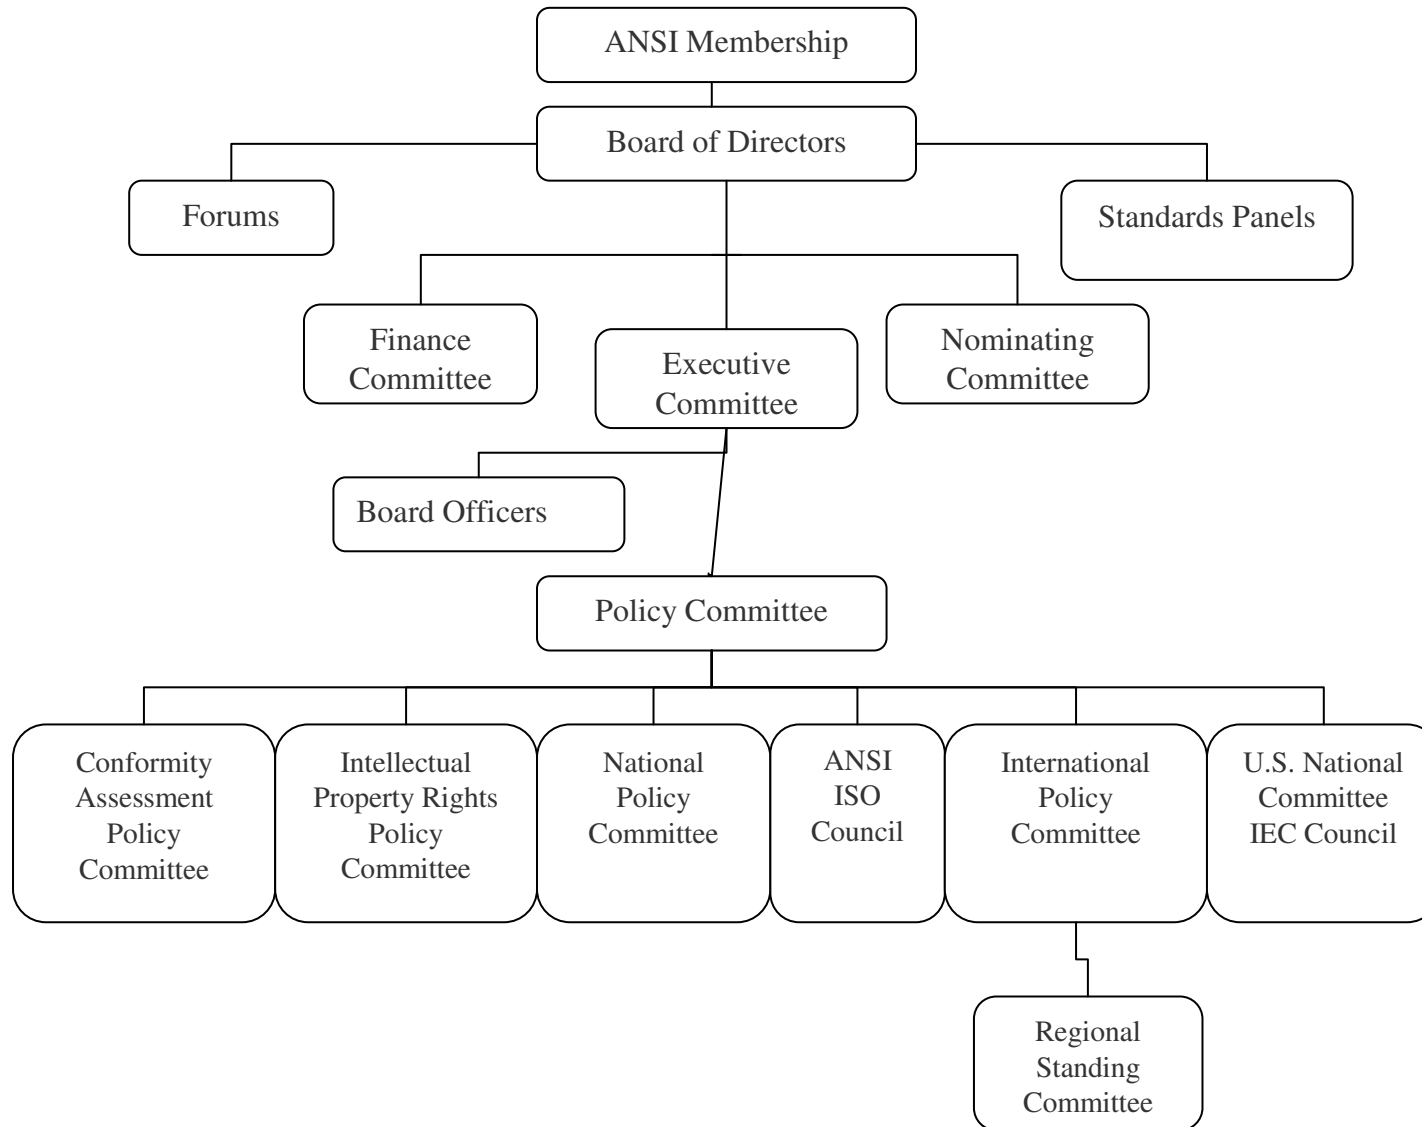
ANSI Membership

Board of Directors

Forums

Standards Panels

Finance Committee

Executive Committee

Nominating Committee

Board Officers

Policy Committee

Conformity Assessment Policy Committee

Intellectual Property Rights Policy Committee

National Policy Committee

ANSI ISO Council

International Policy Committee

U.S. National Committee IEC Council

Regional Standing Committee